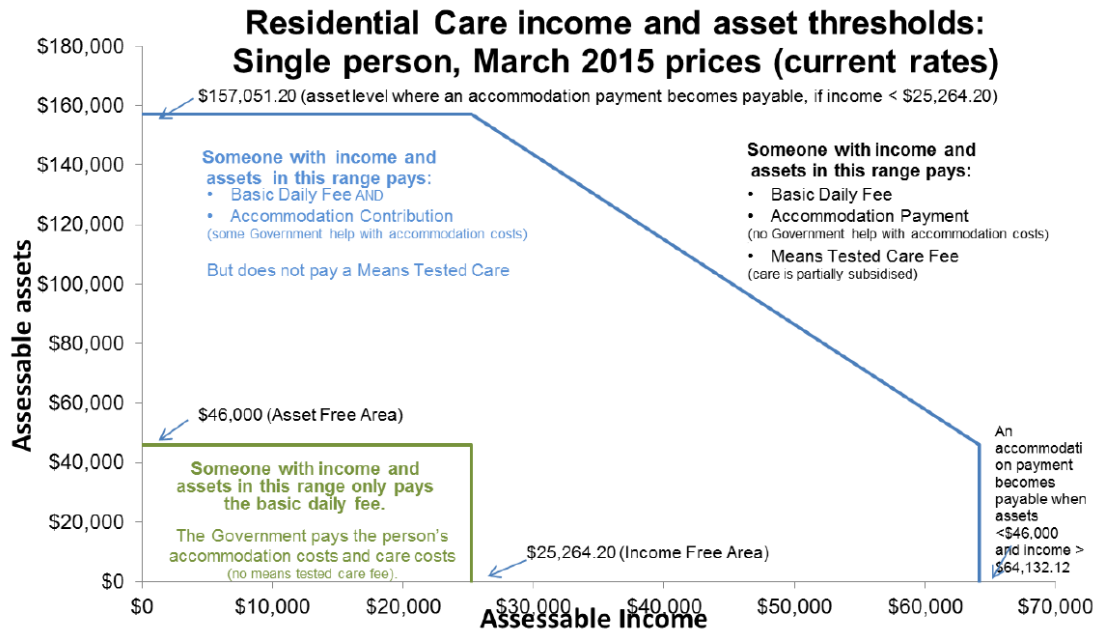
Residential Care income and asset thresholds: Single person, March 2015 prices (current rates)

$180,000
$160,000
$140,000
$120,000
$100,000
$80,000
$60,000
$40,000
$20,000
$0

Assessable assets

$157,051.20 (asset level where an accommodation payment becomes payable, if income < $25,264.20)

Someone with income and assets in this range pays:
• Basic Daily Fee AND
• Accommodation Contribution
(some Government help with accommodation costs)

But does not pay a Means Tested Care

Someone with income and assets in this range pays:
• Basic Daily Fee
• Accommodation Payment
(no Government help with accommodation costs)
• Means Tested Care Fee
(care is partially subsidised)

$46,000 (Asset Free Area)

Someone with income and assets in this range only pays the basic daily fee.

The Government pays the person's accommodation costs and care costs
(no means tested care fee).

$25,264.20 (Income Free Area)

An accommodation payment becomes payable when assets <$46,000 and income > $64,132.12

$0
$10,000
$20,000
$30,000
$40,000
$50,000
$60,000
$70,000

Assessable Income